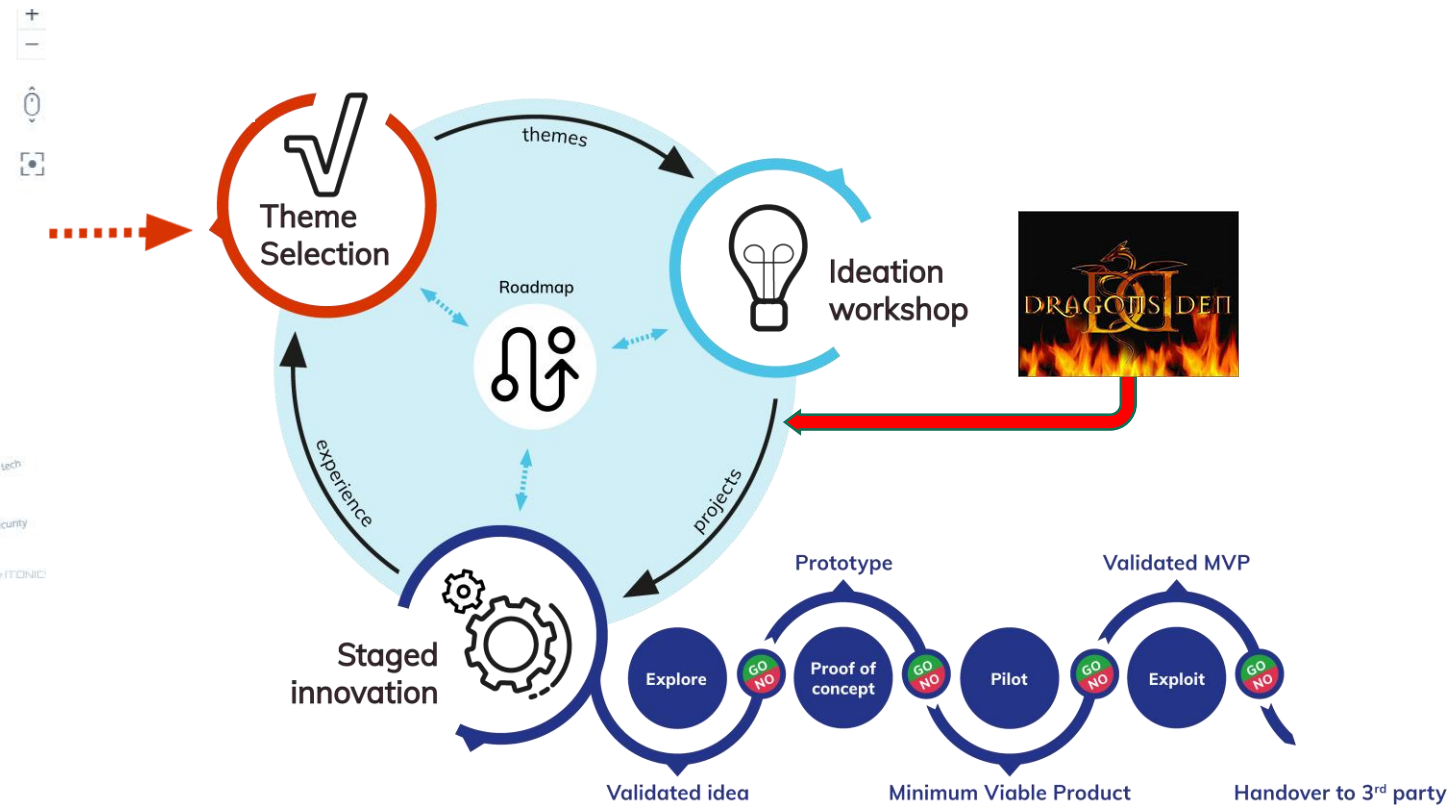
+
−

Theme Selection

themes

Ideation workshop

DRAGONS' DEN

Roadmap

experience

projects

tech

curity

TONIC

Staged innovation

Prototype

Validated MVP

Explore

GO
NO

Proof of concept

GO
NO

Pilot

GO
NO

Exploit

GO
NO

Validated idea

Minimum Viable Product

Handover to 3$^{rd}$ party